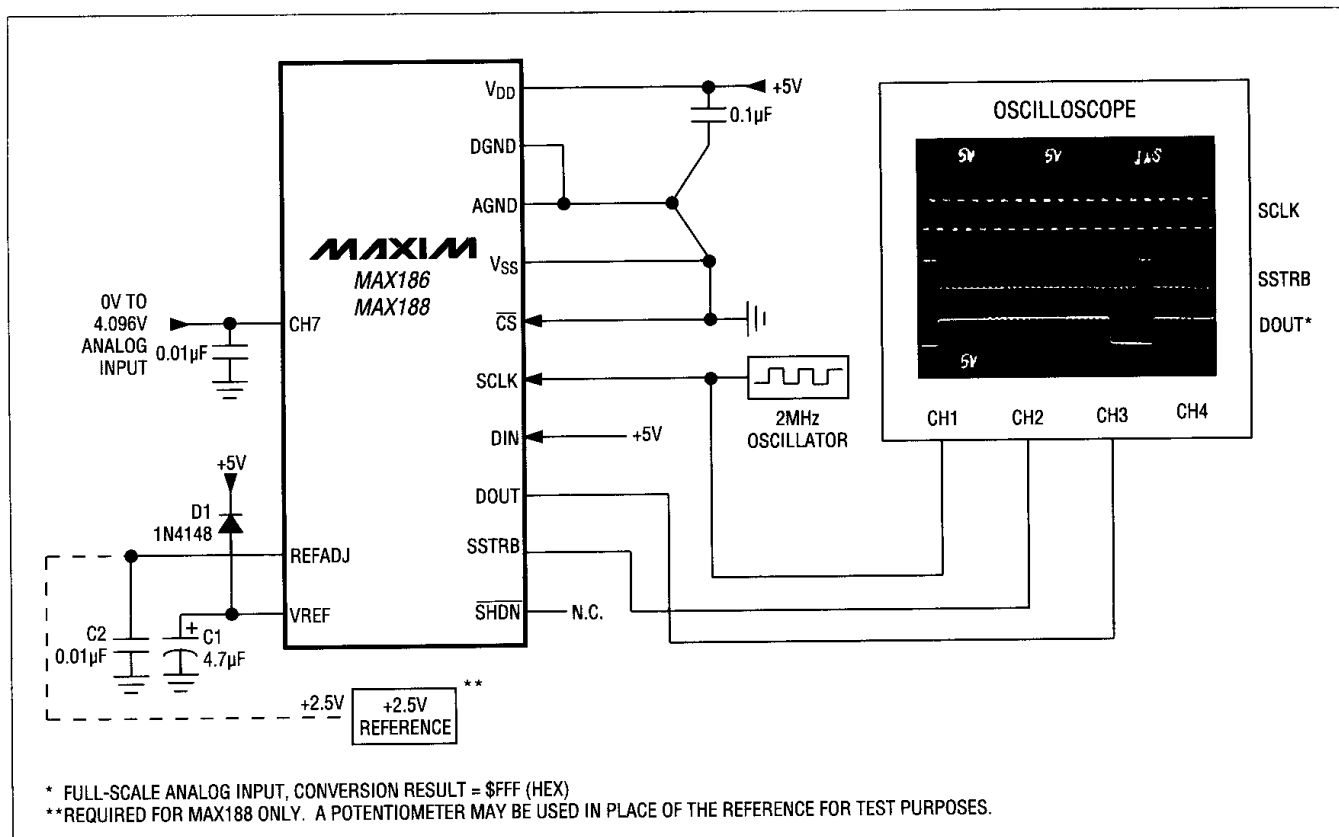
MAXIM
MAX186
MAX188

$V_{DD}$
DGND
AGND
$V_{SS}$
$\overline{CS}$
SCLK
DIN
DOUT
SSTRB
$\overline{SHDN}$
CH7
REFADJ
VREF

+5V
0.1µF
+5V
N.C.
2MHz OSCILLATOR

0V TO 4.096V ANALOG INPUT
0.01µF

+5V
D1 1N4148
C2 0.01µF
C1 4.7µF
+2.5V
+2.5V REFERENCE
**

OSCILLOSCOPE
5V
5V
1µS
5V
SCLK
SSTRB
DOUT*
CH1
CH2
CH3
CH4

* FULL-SCALE ANALOG INPUT, CONVERSION RESULT = $FFF (HEX)
**REQUIRED FOR MAX188 ONLY. A POTENTIOMETER MAY BE USED IN PLACE OF THE REFERENCE FOR TEST PURPOSES.